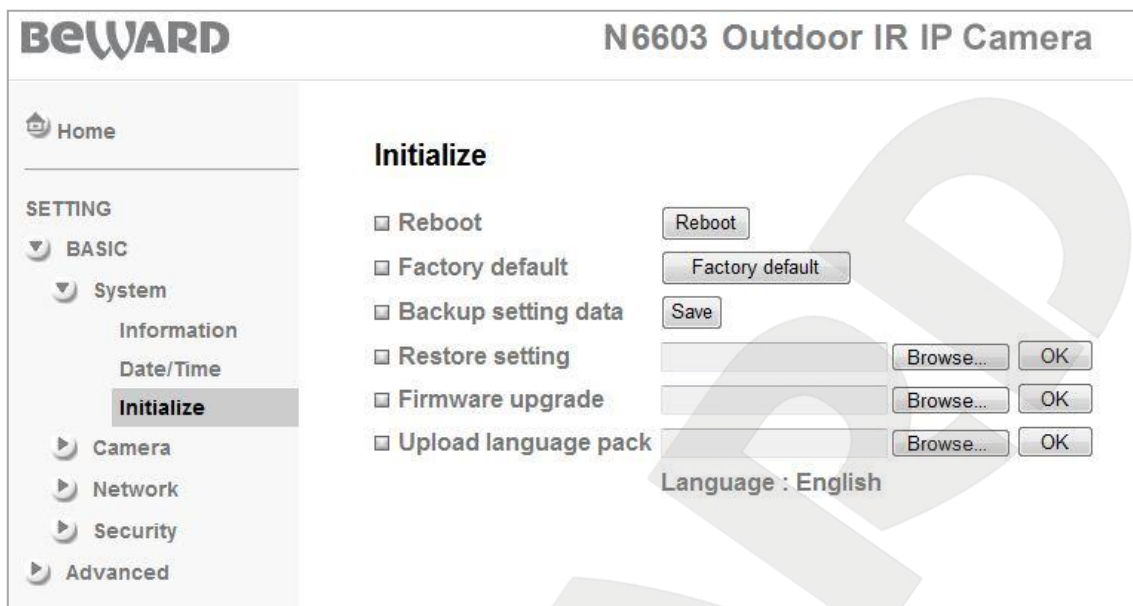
BEWARD

N6603 Outdoor IR IP Camera

Home

SETTING
BASIC
System
Information
Date/Time
Initialize
Camera
Network
Security
Advanced

Initialize

Reboot Reboot
Factory default Factory default
Backup setting data Save
Restore setting Browse... OK
Firmware upgrade Browse... OK
Upload language pack Browse... OK
Language : English